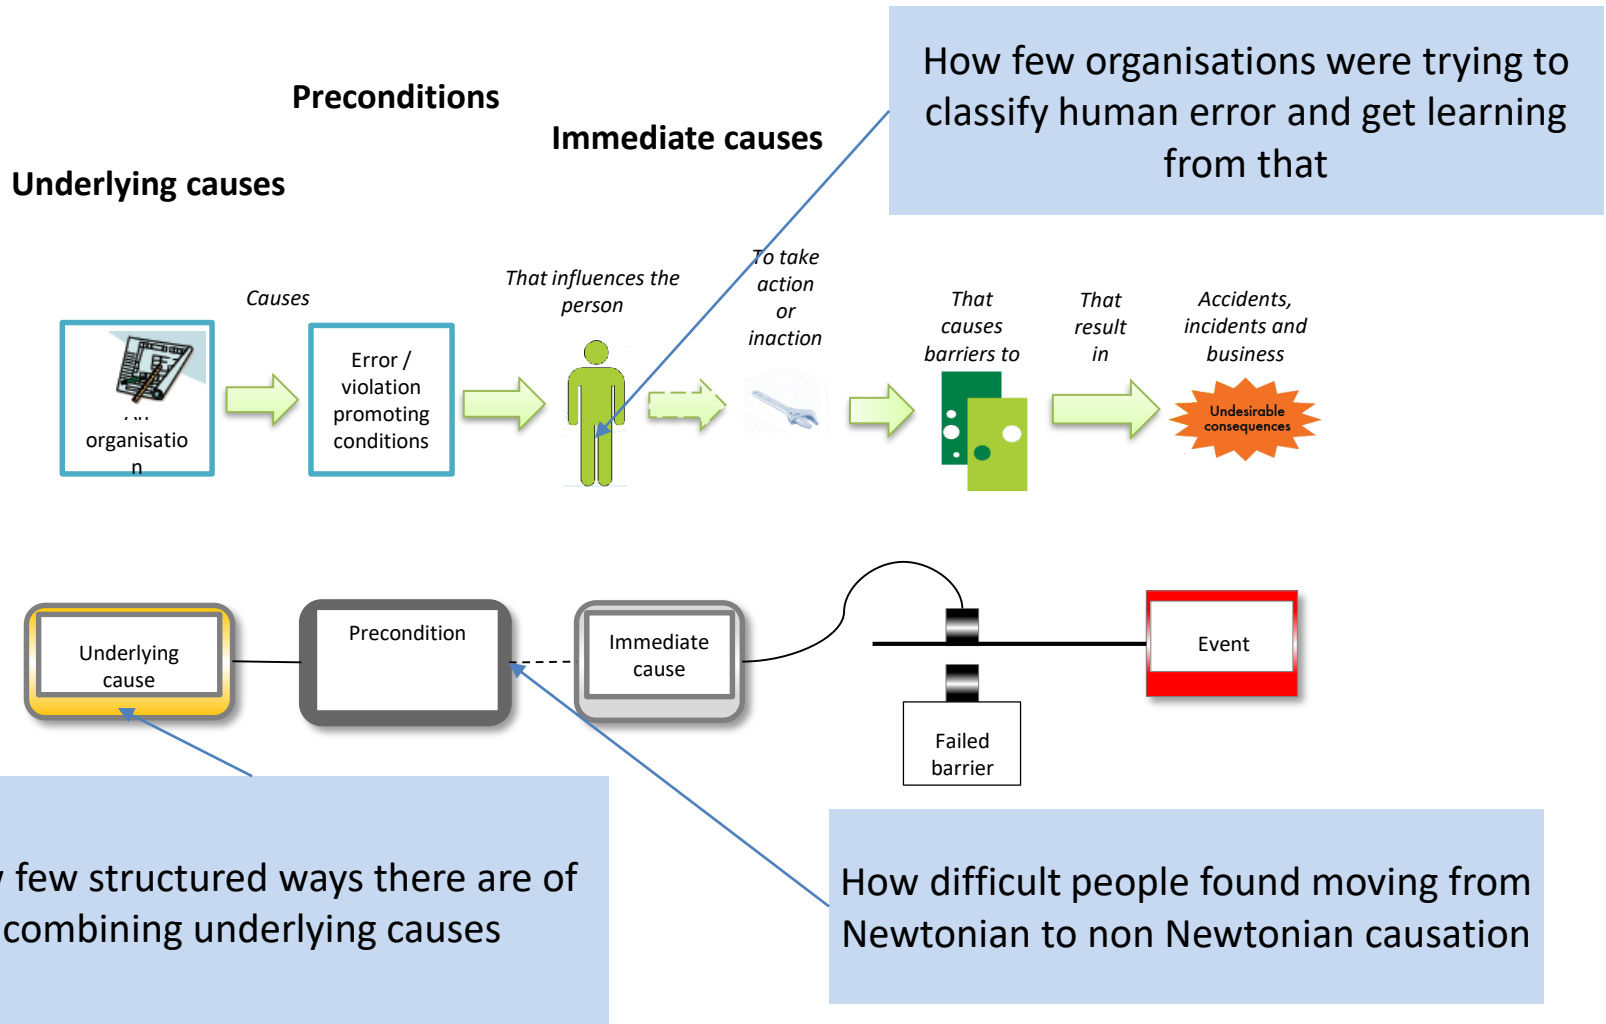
How few organisations were trying to classify human error and get learning from that

Preconditions

Immediate causes

Underlying causes

Causes

That influences the person

To take action or inaction

That causes barriers to

That result in

Accidents, incidents and business

An organisation

Error / violation promoting conditions

Undesirable consequences

Underlying cause

Precondition

Immediate cause

Event

Failed barrier

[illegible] few structured ways there are of combining underlying causes

How difficult people found moving from Newtonian to non Newtonian causation